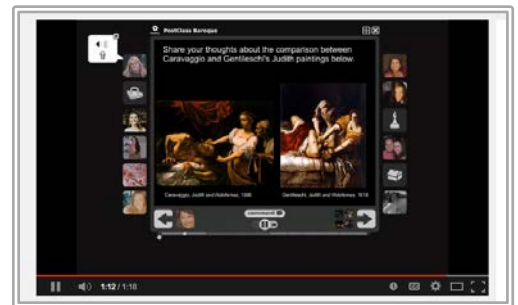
PostClass Baroque

Share your thoughts about the comparison between Caravaggio and Gentileschi's Judith paintings below.

Caravaggio, Judith and Holofernes, 1598

Gentileschi, Judith and Holofernes, 1618

comment

1:12 / 1:18